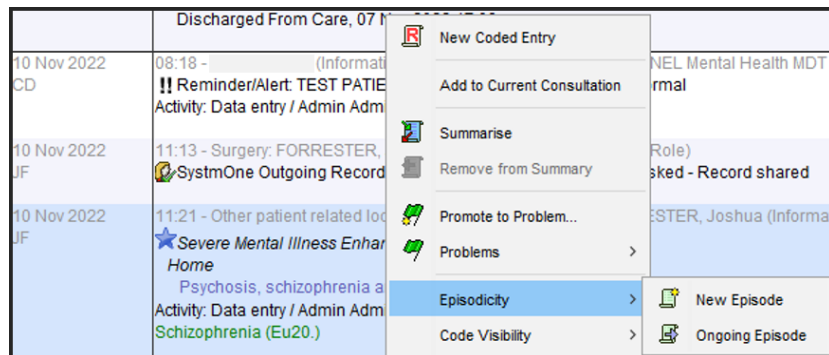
Discharged From Care, 07 N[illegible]

| 10 Nov 2022 CD | 08:18 - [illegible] (Informati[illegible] NEL Mental Health MDT !! Reminder/Alert: TEST PATIE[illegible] rmal Activity: Data entry / Admin Admi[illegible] |
|---|---|
| 10 Nov 2022 JF | 11:13 - Surgery: FORRESTER, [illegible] Role) SystmOne Outgoing Record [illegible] sked - Record shared |
| 10 Nov 2022 JF | 11:21 - Other patient related loo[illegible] ESTER, Joshua (Informa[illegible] Severe Mental Illness Enhan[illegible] Home Psychosis, schizophrenia a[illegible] Activity: Data entry / Admin Admi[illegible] Schizophrenia (Eu20.) |

New Coded Entry
Add to Current Consultation
Summarise
Remove from Summary
Promote to Problem...
Problems >
Episodicity >
Code Visibility >

New Episode
Ongoing Episode